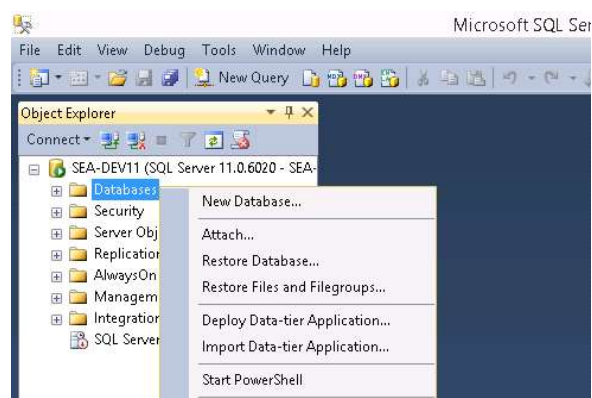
Microsoft SQL Ser

File Edit View Debug Tools Window Help

New Query

Object Explorer

Connect

SEA-DEV11 (SQL Server 11.0.6020 - SEA-

Databases
Security
Server Obj
Replicatior
AlwaysOn
Managem
Integration
SQL Server

New Database...
Attach...
Restore Database...
Restore Files and Filegroups...
Deploy Data-tier Application...
Import Data-tier Application...
Start PowerShell